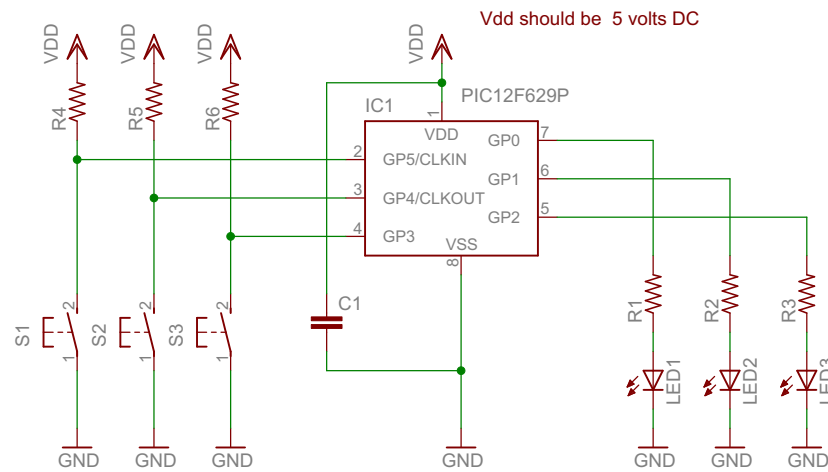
Vdd should be 5 volts DC

VDD
VDD
VDD
VDD

R4
R5
R6

IC1
PIC12F629P

1
VDD
2
GP5/CLKIN
3
GP4/CLKOUT
4
GP3
VSS
8
GP0
7
GP1
6
GP2
5

C1

2
S1
1
2
S2
1
2
S3
1

R1
R2
R3
LED1
LED2
LED3

GND
GND
GND
GND
GND
GND
GND